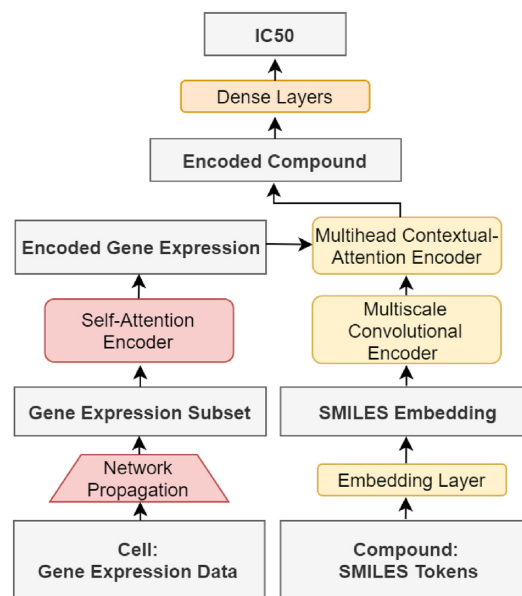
IC50

Dense Layers

Encoded Compound

Encoded Gene Expression

Multihead Contextual-Attention Encoder

Self-Attention Encoder

Multiscale Convolutional Encoder

Gene Expression Subset

SMILES Embedding

Network Propagation

Embedding Layer

Cell:
Gene Expression Data

Compound:
SMILES Tokens